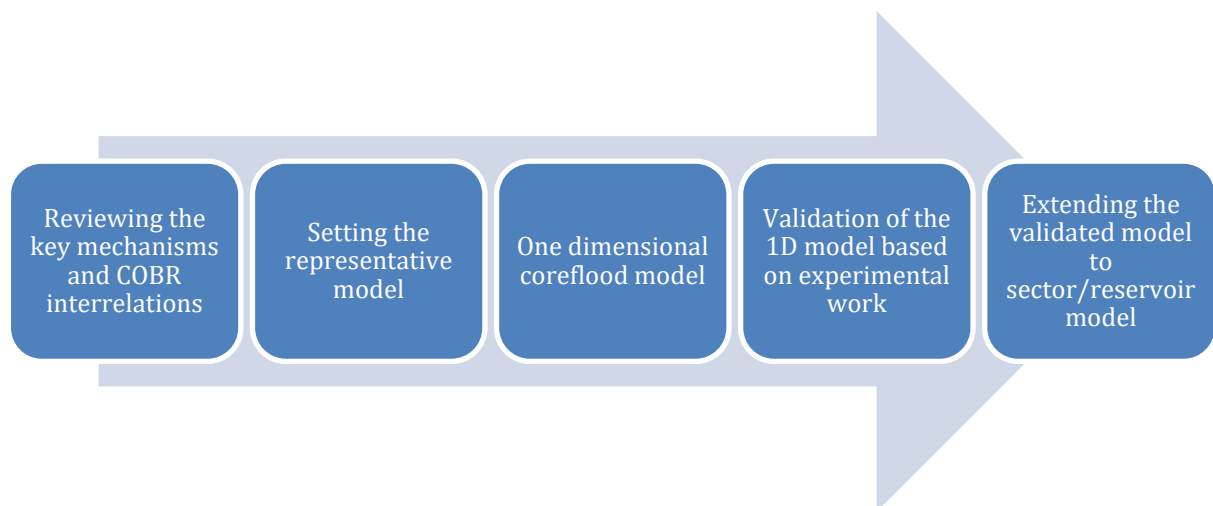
Reviewing the key mechanisms and COBR interrelations

Setting the representative model

One dimensional coreflood model

Validation of the 1D model based on experimental work

Extending the validated model to sector/reservoir model